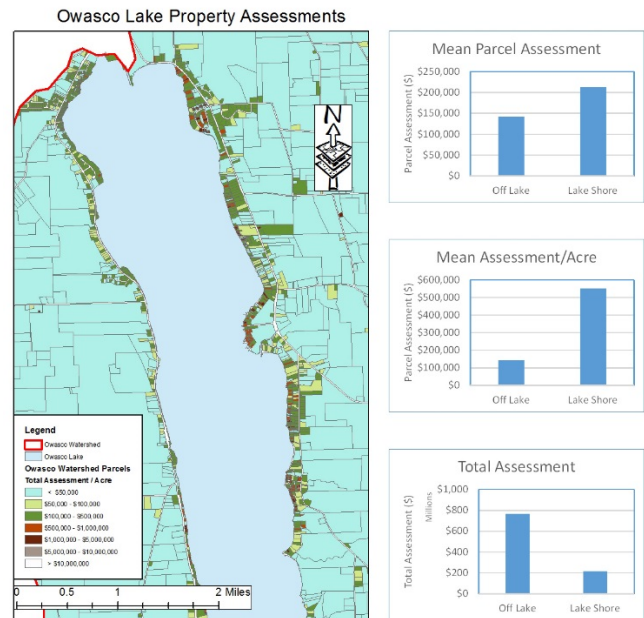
Owasco Lake Property Assessments

N

Legend
Owasco Watershed
Owasco Lake
Owasco Watershed Parcels
Total Assessment / Acre
< $50,000
$50,000 - $100,000
$100,000 - $500,000
$500,000 - $1,000,000
$1,000,000 - $5,000,000
$5,000,000 - $10,000,000
> $10,000,000

0 0.5 1 2 Miles

Mean Parcel Assessment
Parcel Assessment ($)
$250,000
$200,000
$150,000
$100,000
$50,000
$0
Off Lake
Lake Shore

Mean Assessment/Acre
Parcel Assessment ($)
$600,000
$500,000
$400,000
$300,000
$200,000
$100,000
$0
Off Lake
Lake Shore

Total Assessment
Total Assessment ($)
Millions
$1,000
$800
$600
$400
$200
$0
Off Lake
Lake Shore